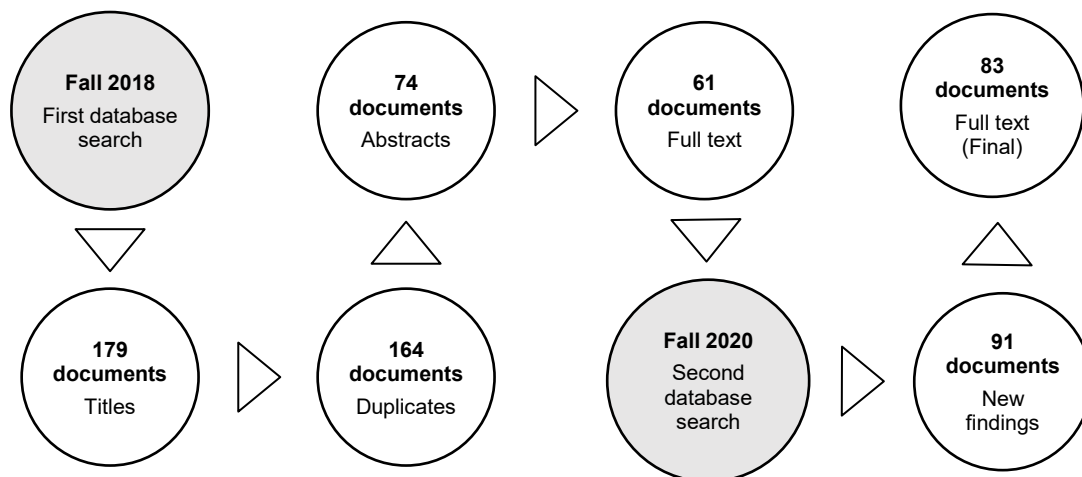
Fall 2018
First database search

179 documents
Titles

164 documents
Duplicates

74 documents
Abstracts

61 documents
Full text

Fall 2020
Second database search

91 documents
New findings

83 documents
Full text (Final)